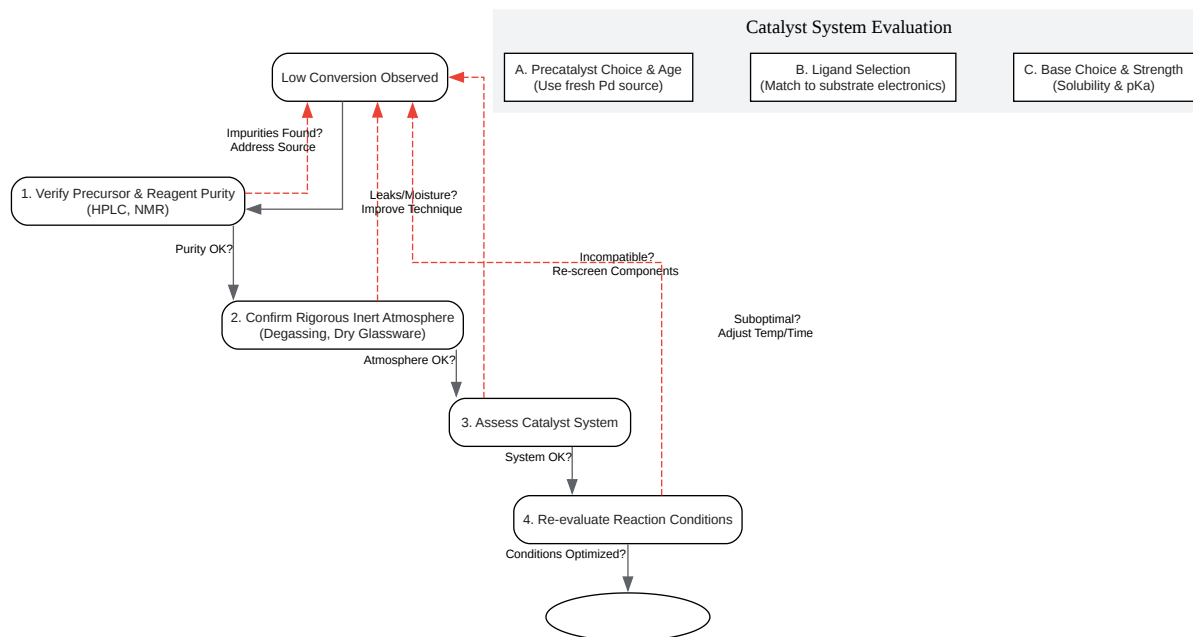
Catalyst System Evaluation

A. Precatalyst Choice & Age
(Use fresh Pd source)

B. Ligand Selection
(Match to substrate electronics)

C. Base Choice & Strength
(Solubility & pKa)

Low Conversion Observed

Impurities Found?
Address Source

1. Verify Precursor & Reagent Purity
(HPLC, NMR)

Leaks/Moisture?
Improve Technique

Purity OK?

Incompatible?
Re-screen Components

2. Confirm Rigorous Inert Atmosphere
(Degassing, Dry Glassware)

Suboptimal?
Adjust Temp/Time

Atmosphere OK?

3. Assess Catalyst System

System OK?

4. Re-evaluate Reaction Conditions

Conditions Optimized?